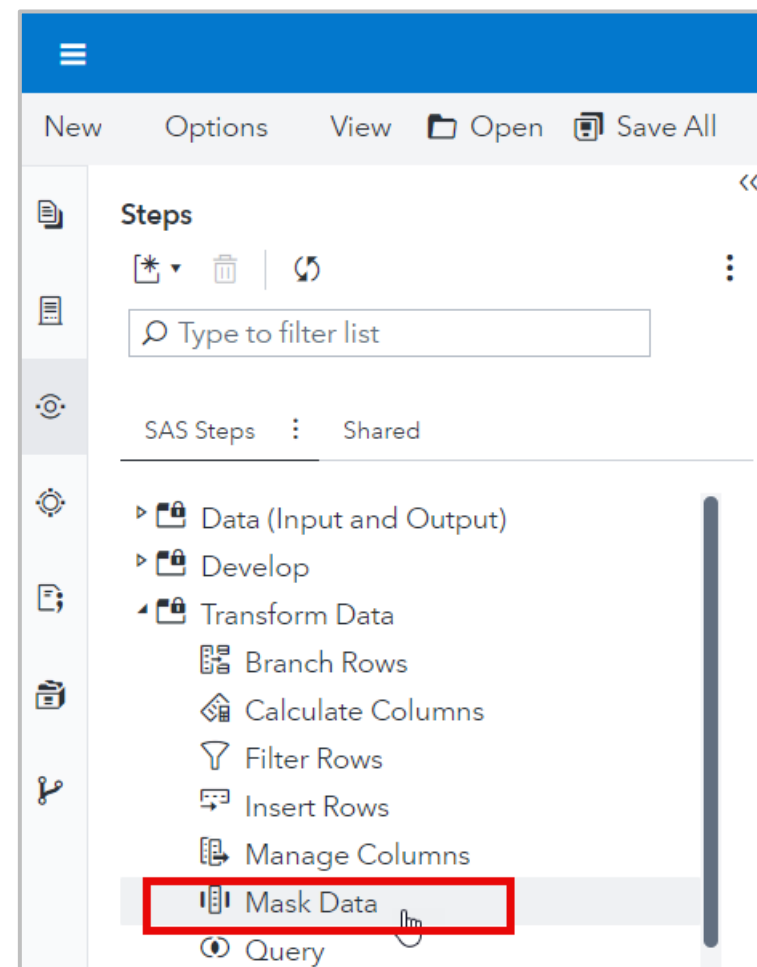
New Options View Open Save All

Steps

Type to filter list

SAS Steps Shared

Data (Input and Output)
Develop
Transform Data
Branch Rows
Calculate Columns
Filter Rows
Insert Rows
Manage Columns
Mask Data
Query